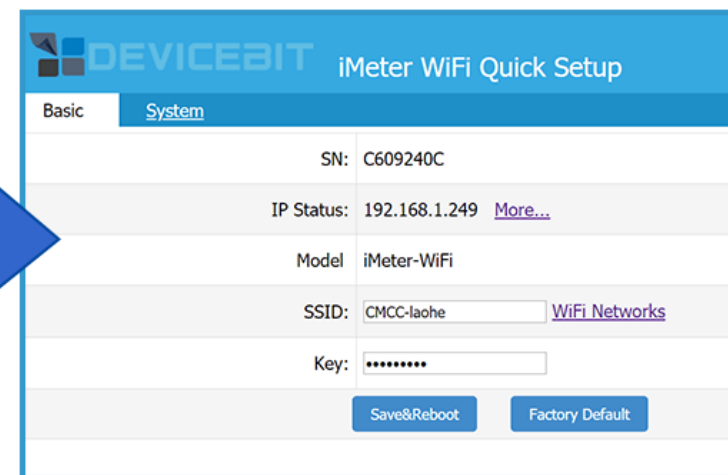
DEVICEBIT iMeter WiFi Quick Setup

Basic System

| | |
|---|---|
| SN: | C609240C |
| IP Status: | 192.168.1.249 More... |
| Model | iMeter-WiFi |
| SSID: | CMCC-laohe WiFi Networks |
| Key: | ••••••••• |

Save&Reboot Factory Default